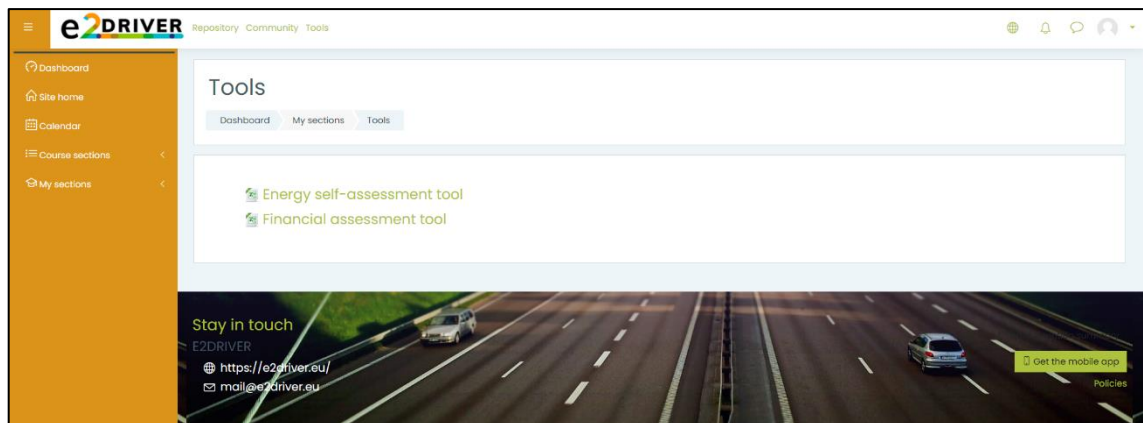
e2DRIVER Repository Community Tools

Dashboard
Site home
Calendar
Course sections
My sections

Tools

Dashboard My sections Tools

Energy self-assessment tool
Financial assessment tool

Stay in touch
E2DRIVER
https://e2driver.eu/
mail@e2driver.eu

Get the mobile app
Policies